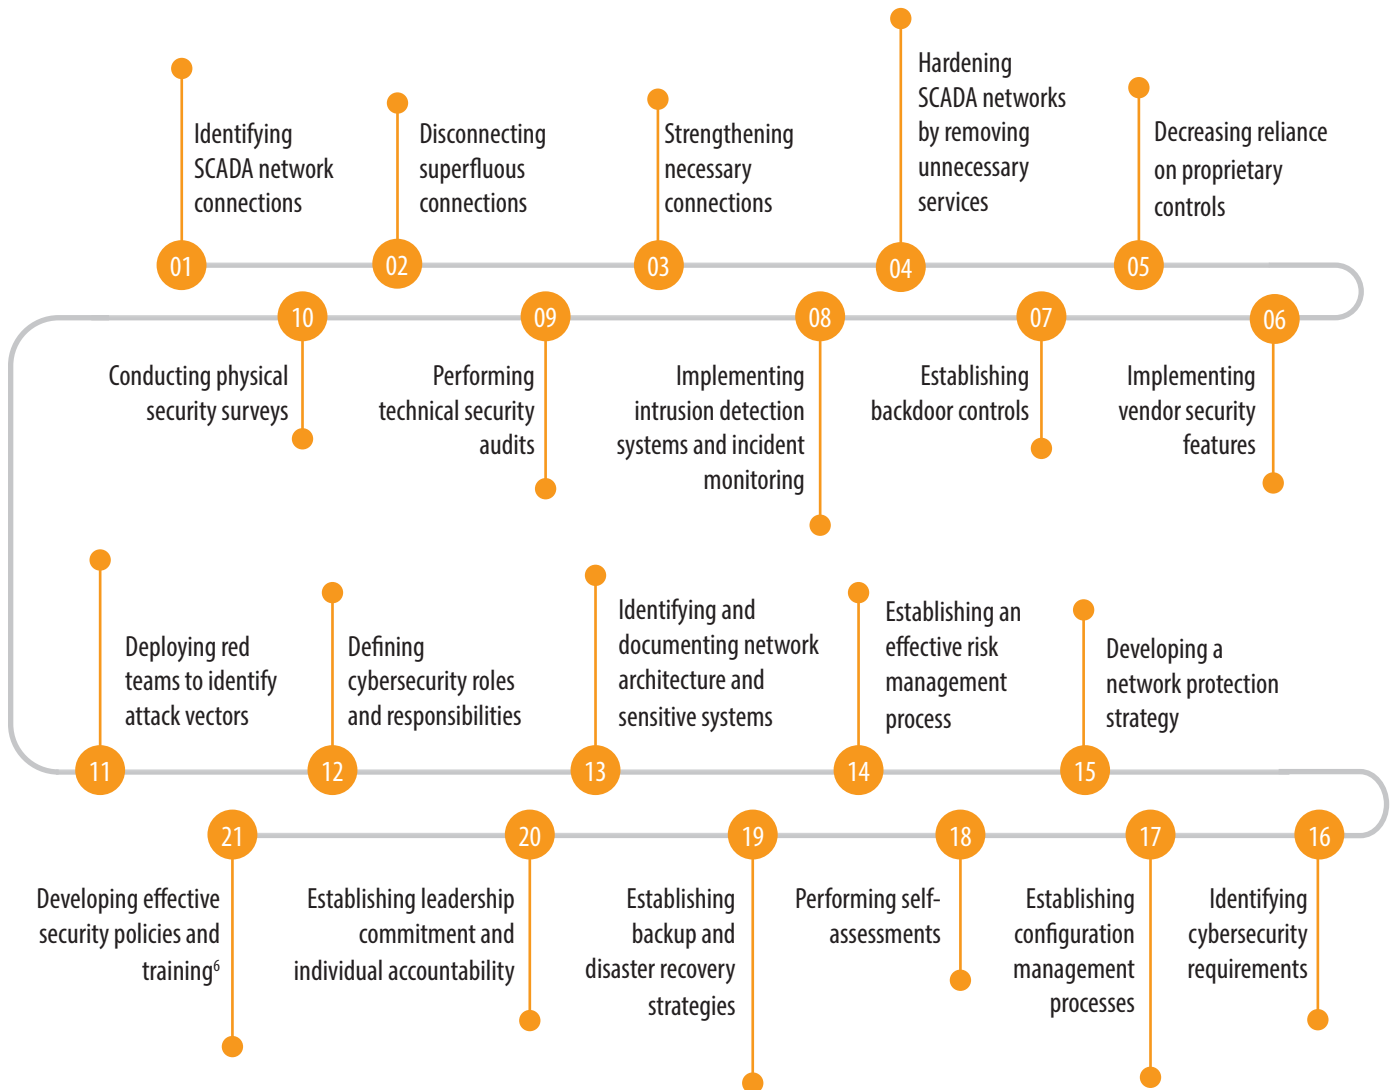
Identifying SCADA network connections

01

Disconnecting superfluous connections

02

Strengthening necessary connections

03

Hardening SCADA networks by removing unnecessary services

04

Decreasing reliance on proprietary controls

05

06

Implementing vendor security features

07

Establishing backdoor controls

08

Implementing intrusion detection systems and incident monitoring

09

Performing technical security audits

10

Conducting physical security surveys

Deploying red teams to identify attack vectors

11

Defining cybersecurity roles and responsibilities

12

Identifying and documenting network architecture and sensitive systems

13

Establishing an effective risk management process

14

Developing a network protection strategy

15

16

Identifying cybersecurity requirements

17

Establishing configuration management processes

18

Performing self-assessments

19

Establishing backup and disaster recovery strategies

20

Establishing leadership commitment and individual accountability

21

Developing effective security policies and training$^6$